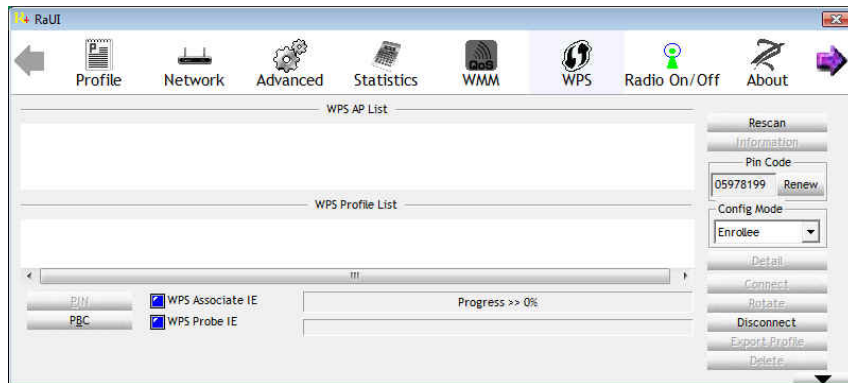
RaUI

Profile Network Advanced Statistics WMM WPS Radio On/Off About

WPS AP List

Rescan
Information
Pin Code
05978199 Renew

WPS Profile List

Config Mode
Enrollee

Detail
Connect
Rotate
Disconnect
Export Profile
Delete

PIN
PBC
WPS Associate IE
WPS Probe IE
Progress >> 0%